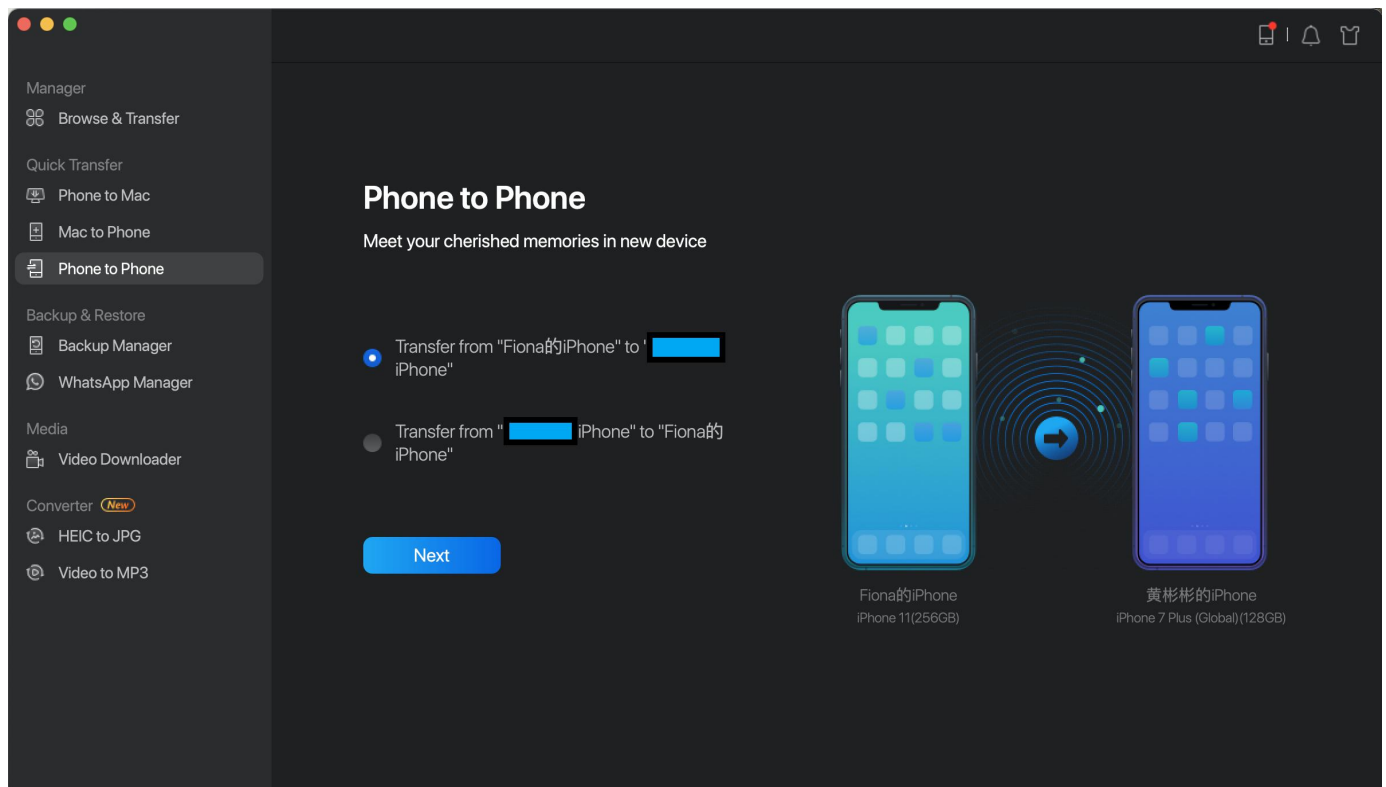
Manager
Browse & Transfer

Quick Transfer
Phone to Mac
Mac to Phone
Phone to Phone

Backup & Restore
Backup Manager
WhatsApp Manager

Media
Video Downloader

Converter New
HEIC to JPG
Video to MP3

Phone to Phone

Meet your cherished memories in new device

Transfer from "Fiona的iPhone" to "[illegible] iPhone"

Transfer from "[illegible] iPhone" to "Fiona的iPhone"

Next

Fiona的iPhone
iPhone 11(256GB)

黄彬彬的iPhone
iPhone 7 Plus (Global)(128GB)